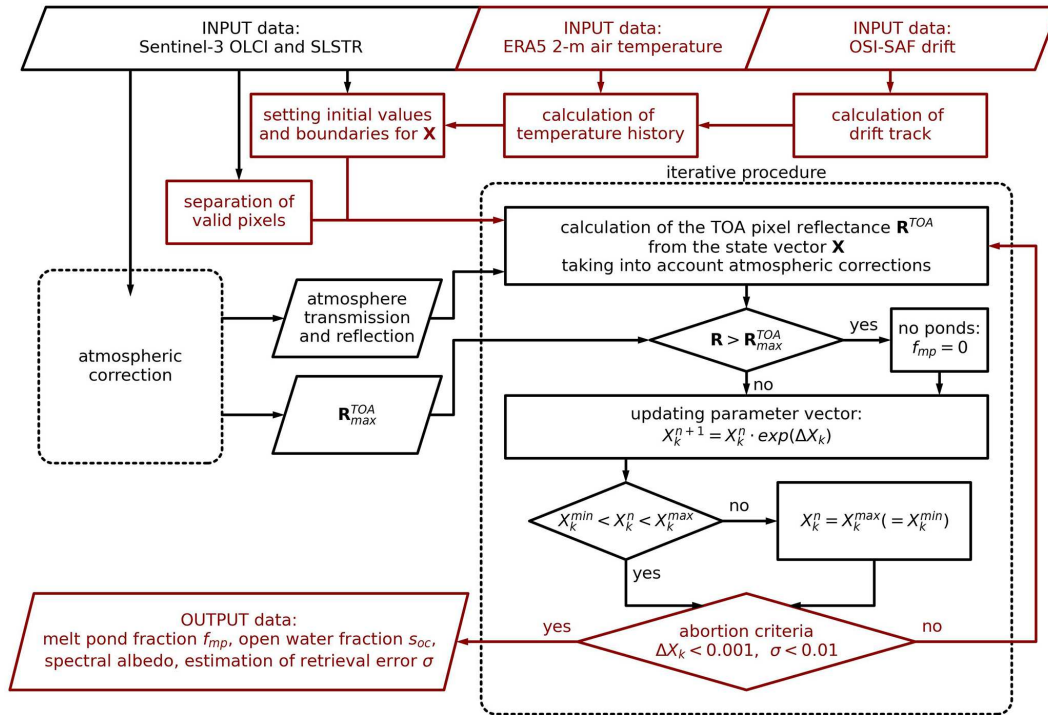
INPUT data:
Sentinel-3 OLCI and SLSTR

INPUT data:
ERA5 2-m air temperature

INPUT data:
OSI-SAF drift

setting initial values and boundaries for **X**

calculation of temperature history

calculation of drift track

separation of valid pixels

iterative procedure

calculation of the TOA pixel reflectance $\mathbf{R}^{TOA}$ from the state vector **X** taking into account atmospheric corrections

atmospheric correction

atmosphere transmission and reflection

$\mathbf{R} > \mathbf{R}^{TOA}_{max}$

yes

no ponds: $f_{mp} = 0$

no

$\mathbf{R}^{TOA}_{max}$

updating parameter vector:
$X_k^{n+1} = X_k^n \cdot exp(\Delta X_k)$

$X_k^{min} < X_k^n < X_k^{max}$

no

$X_k^n = X_k^{max}(= X_k^{min})$

yes

OUTPUT data:
melt pond fraction $f_{mp}$, open water fraction $s_{oc}$, spectral albedo, estimation of retrieval error $\sigma$

yes

abortion criteria
$\Delta X_k < 0.001, \ \ \sigma < 0.01$

no